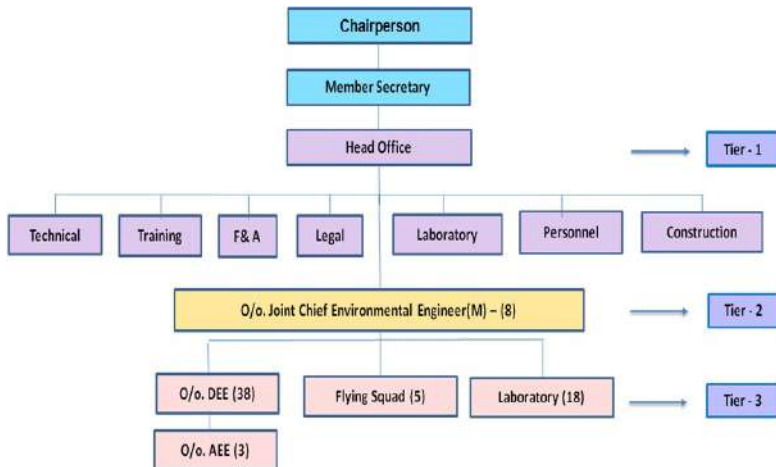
Chairperson

Member Secretary

Head Office

Tier - 1

Technical

Training

F& A

Legal

Laboratory

Personnel

Construction

O/o. Joint Chief Environmental Engineer(M) – (8)

Tier - 2

O/o. DEE (38)

Flying Squad (5)

Laboratory (18)

Tier - 3

O/o. AEE (3)